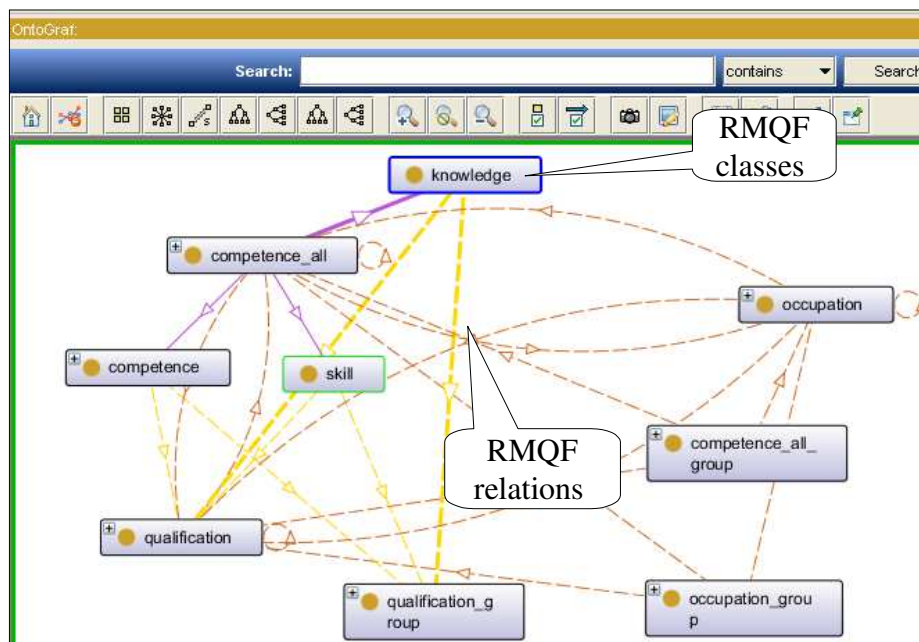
OntoGraf:

Search:

contains

Search

RMQF classes

knowledge

competence_all

occupation

competence

skill

RMQF relations

competence_all_group

qualification

qualification_group

occupation_group